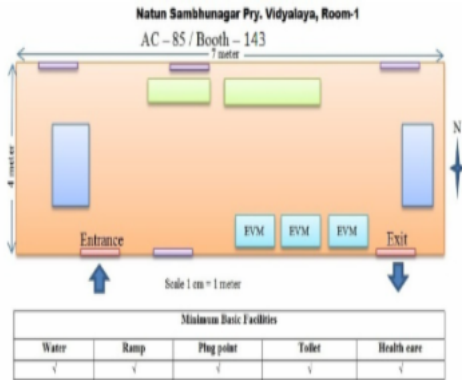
Natun Sambhunagar Pry. Vidyalaya, Room-1

AC – 85 / Booth – 143

7 meter

4 meter

N

EVM EVM EVM

Entrance

Exit

Scale 1 cm = 1 meter

| Minimum Basic Facilities | | | | |
|---|---|---|---|---|
| Water | Ramp | Plug point | Toilet | Health care |
| √ | √ | √ | √ | √ |